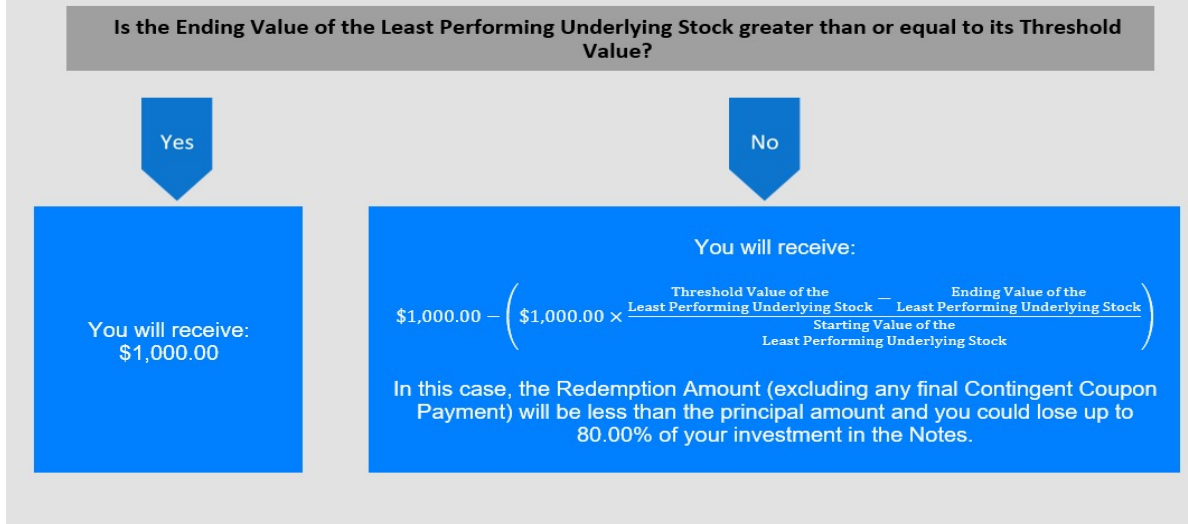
Is the Ending Value of the Least Performing Underlying Stock greater than or equal to its Threshold Value?

Yes

No

You will receive: $1,000.00

You will receive:

$\$1{,}000.00 - \left(\$1{,}000.00 \times \frac{\text{Threshold Value of the Least Performing Underlying Stock} - \text{Ending Value of the Least Performing Underlying Stock}}{\text{Starting Value of the Least Performing Underlying Stock}}\right)$

In this case, the Redemption Amount (excluding any final Contingent Coupon Payment) will be less than the principal amount and you could lose up to 80.00% of your investment in the Notes.